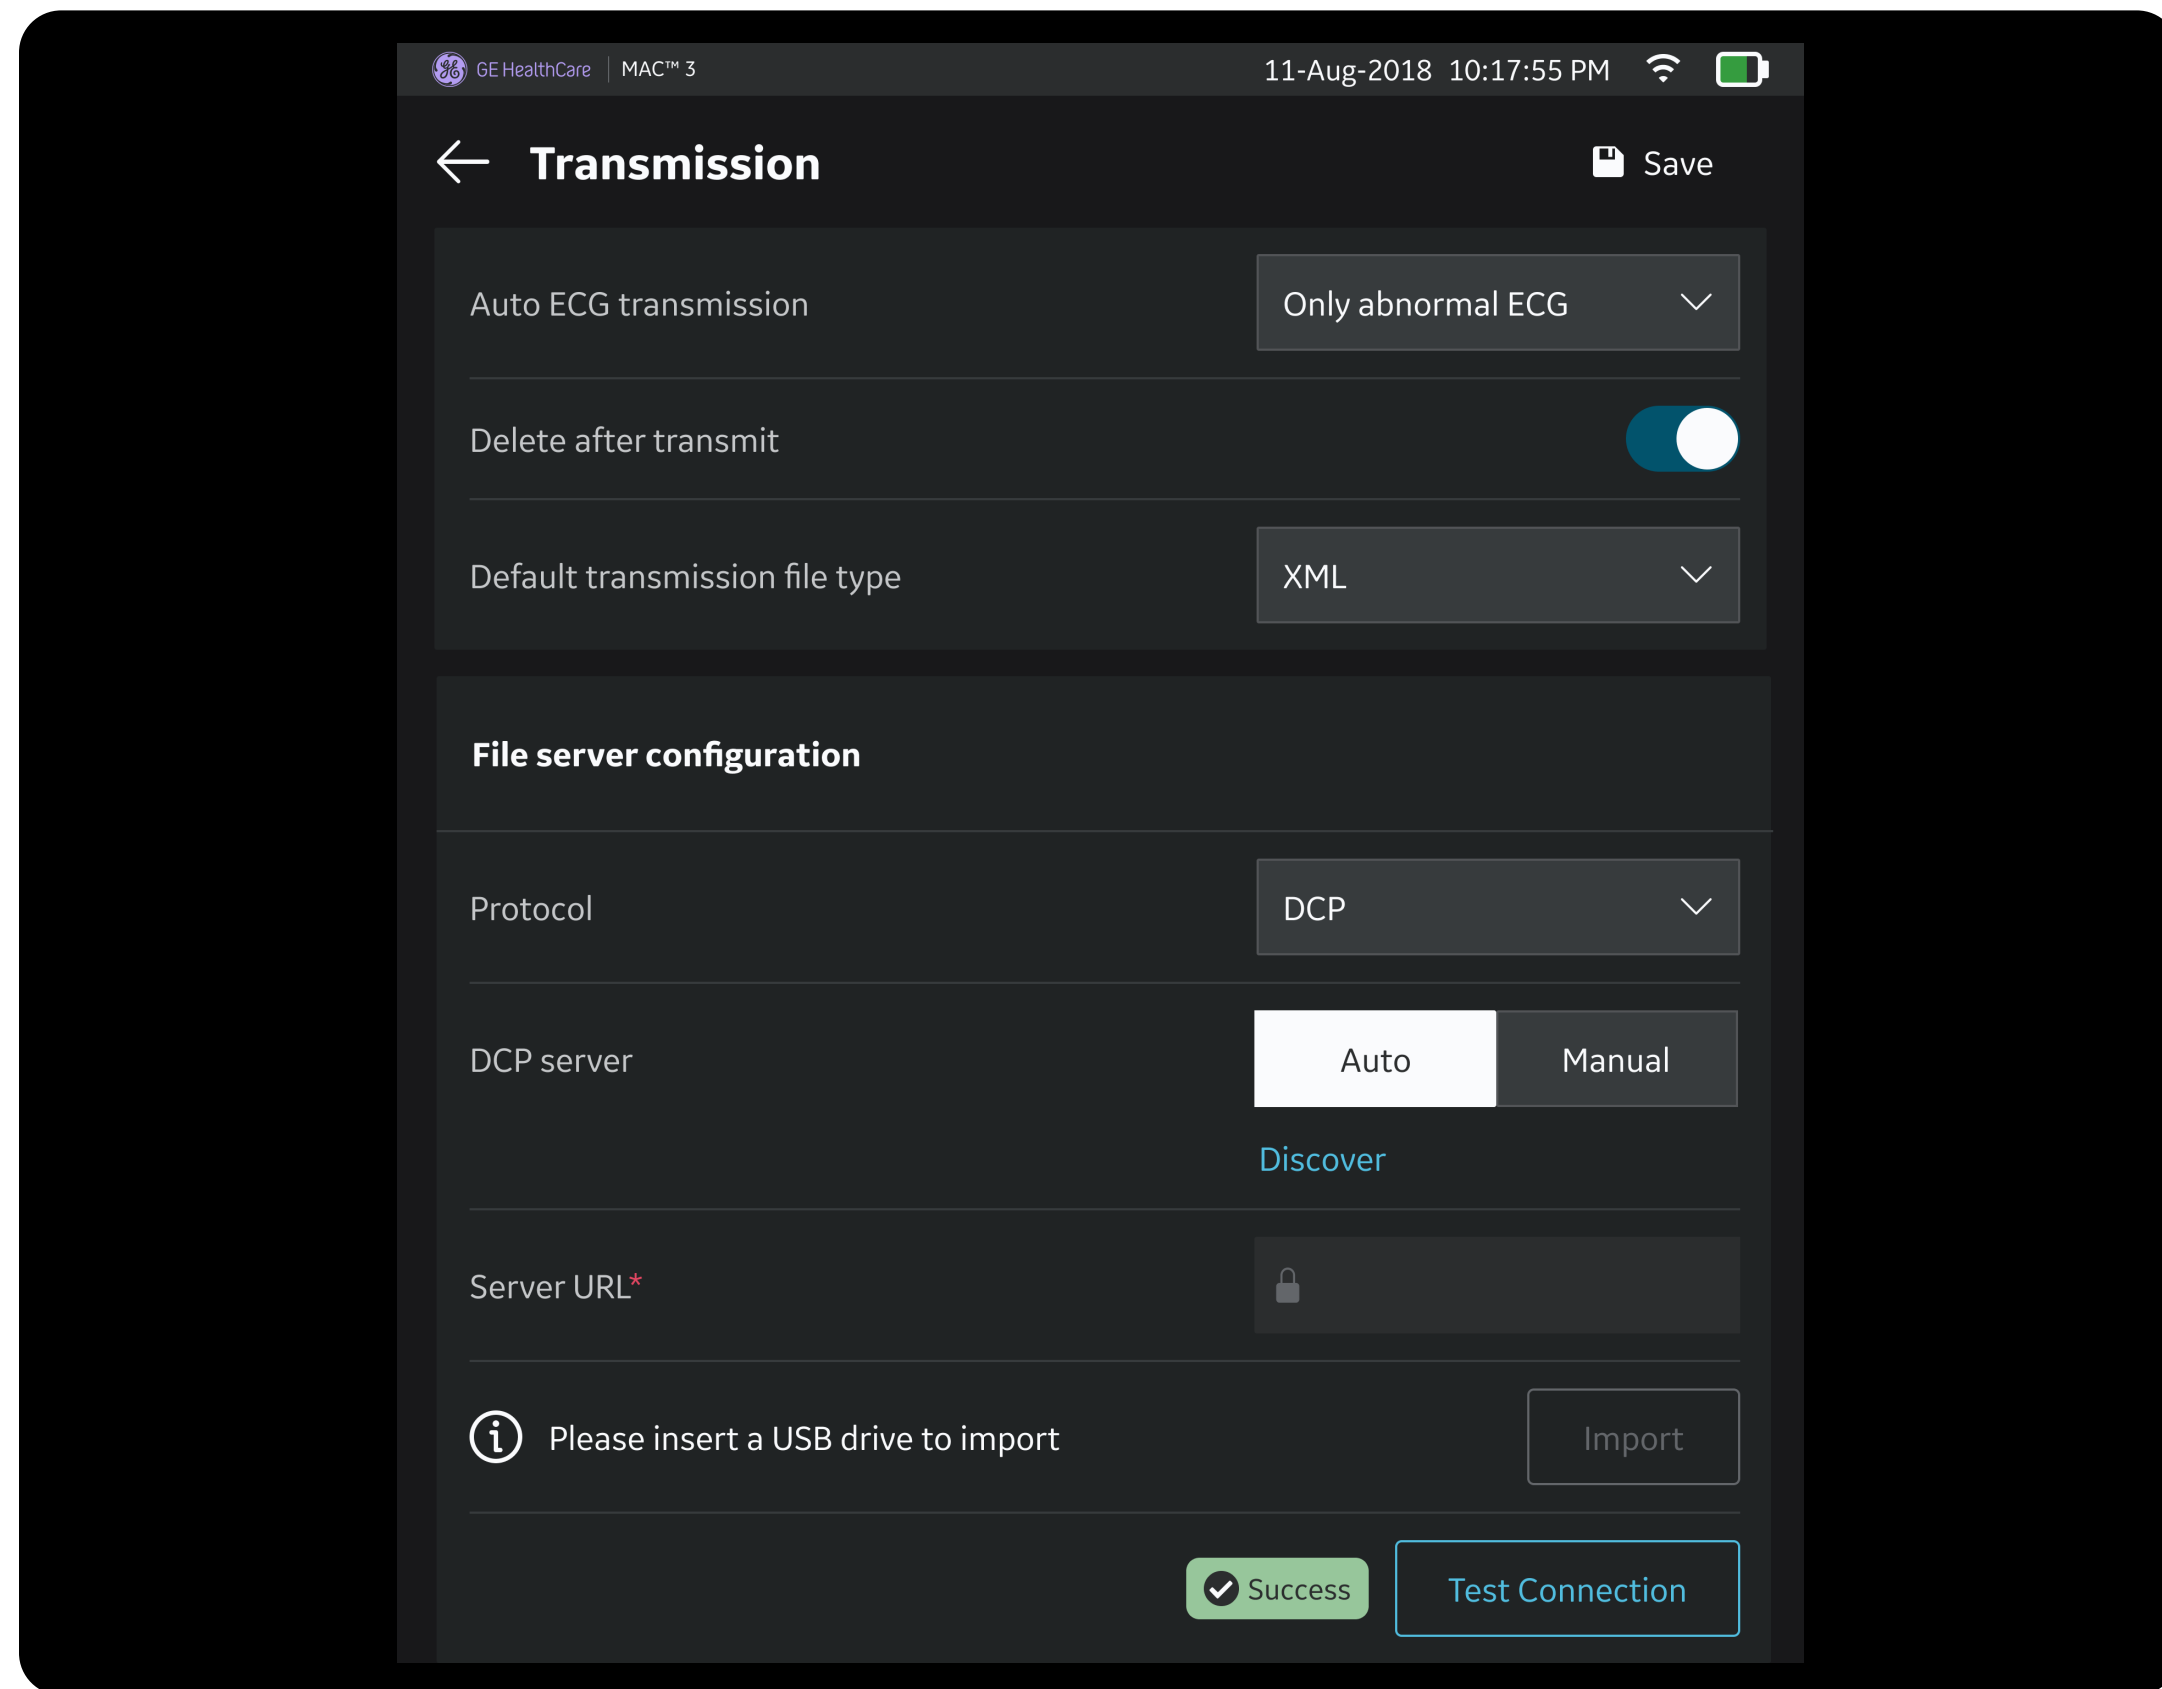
GE HealthCare | MAC™ 3

11-Aug-2018 10:17:55 PM

Transmission

Save

Auto ECG transmission

Only abnormal ECG

Delete after transmit

Default transmission file type

XML

File server configuration

Protocol

DCP

DCP server

Auto

Manual

Discover

Server URL*

Please insert a USB drive to import

Import

Success

Test Connection